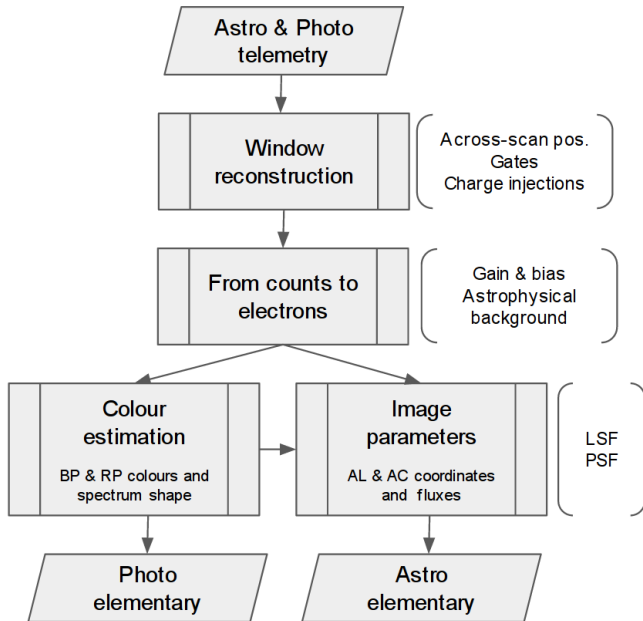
Astro & Photo telemetry

Window reconstruction

Across-scan pos.
Gates
Charge injections

From counts to electrons

Gain & bias
Astrophysical background

Colour estimation

BP & RP colours and spectrum shape

Image parameters

AL & AC coordinates and fluxes

LSF
PSF

Photo elementary

Astro elementary